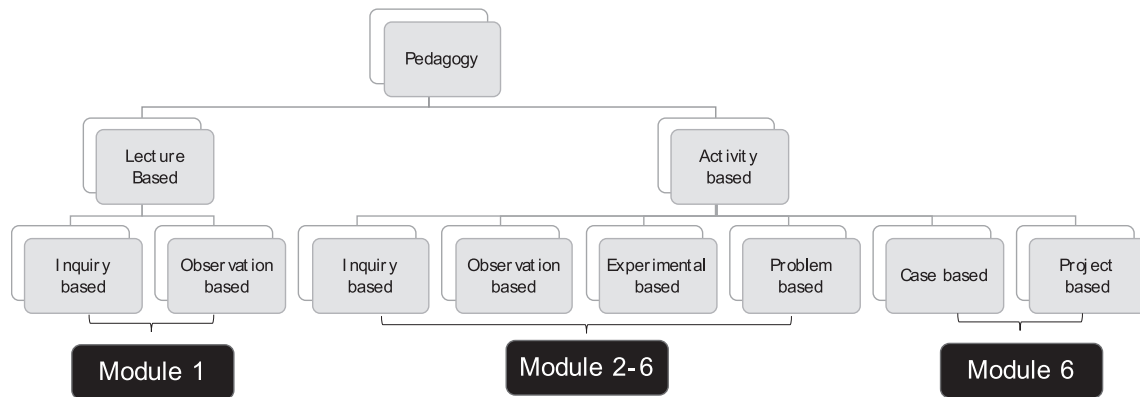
Pedagogy

Lecture Based

Activity based

Inquiry based

Observation based

Inquiry based

Observation based

Experimental based

Problem based

Case based

Project based

Module 1

Module 2-6

Module 6